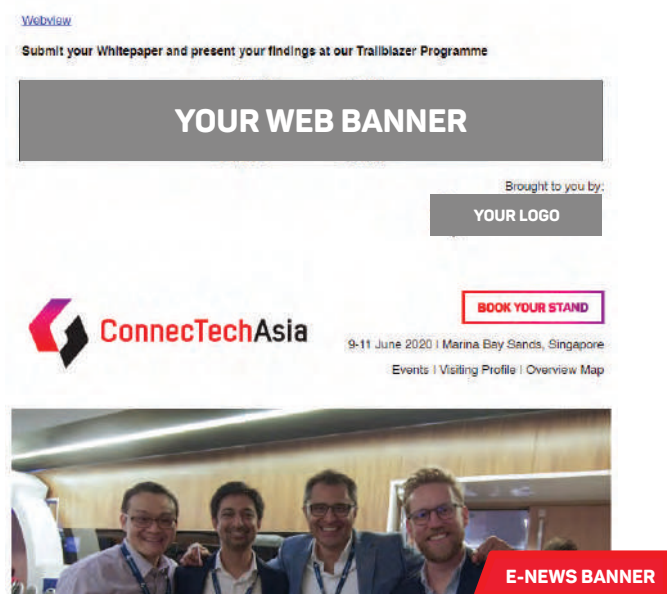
Webview

Submit your Whitepaper and present your findings at our Trailblazer Programme

YOUR WEB BANNER

Brought to you by:

YOUR LOGO

ConnecTechAsia

BOOK YOUR STAND

9-11 June 2020 | Marina Bay Sands, Singapore

Events | Visiting Profile | Overview Map

E-NEWS BANNER